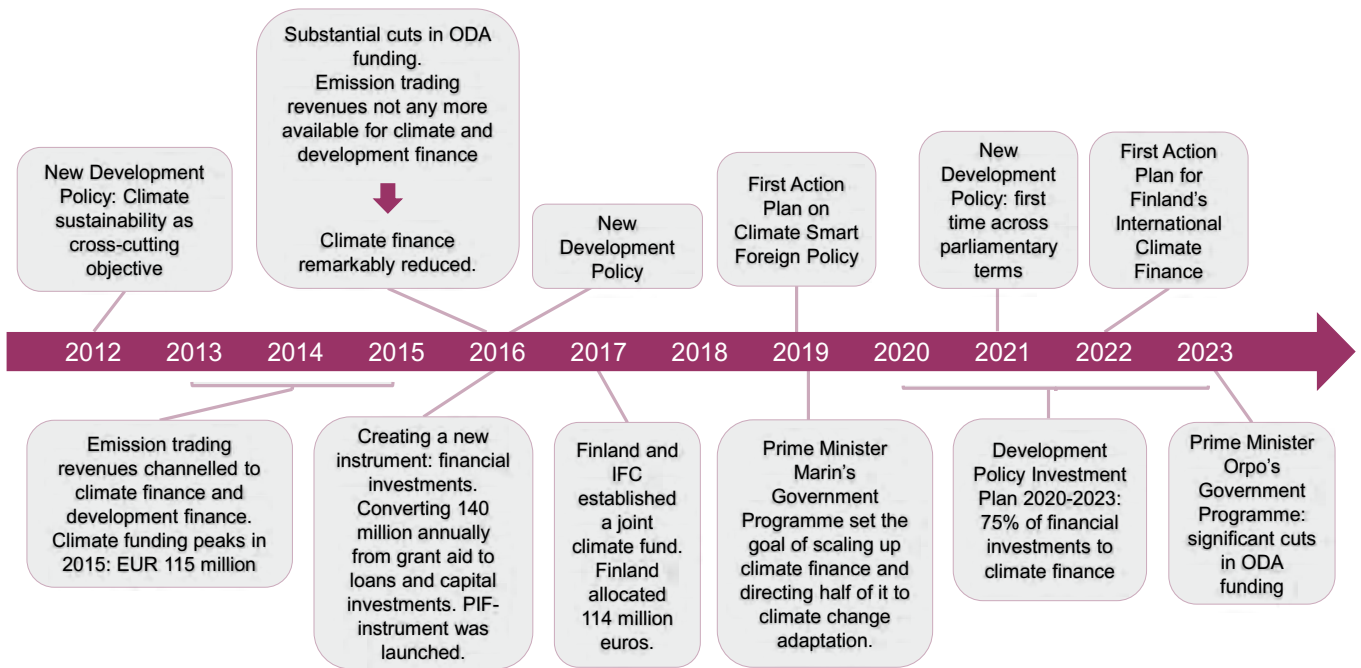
Substantial cuts in ODA funding. Emission trading revenues not any more available for climate and development finance

Climate finance remarkably reduced.

New Development Policy: Climate sustainability as cross-cutting objective

New Development Policy

First Action Plan on Climate Smart Foreign Policy

New Development Policy: first time across parliamentary terms

First Action Plan for Finland's International Climate Finance

2012 2013 2014 2015 2016 2017 2018 2019 2020 2021 2022 2023

Emission trading revenues channelled to climate finance and development finance. Climate funding peaks in 2015: EUR 115 million

Creating a new instrument: financial investments. Converting 140 million annually from grant aid to loans and capital investments. PIF-instrument was launched.

Finland and IFC established a joint climate fund. Finland allocated 114 million euros.

Prime Minister Marin's Government Programme set the goal of scaling up climate finance and directing half of it to climate change adaptation.

Development Policy Investment Plan 2020-2023: 75% of financial investments to climate finance

Prime Minister Orpo's Government Programme: significant cuts in ODA funding